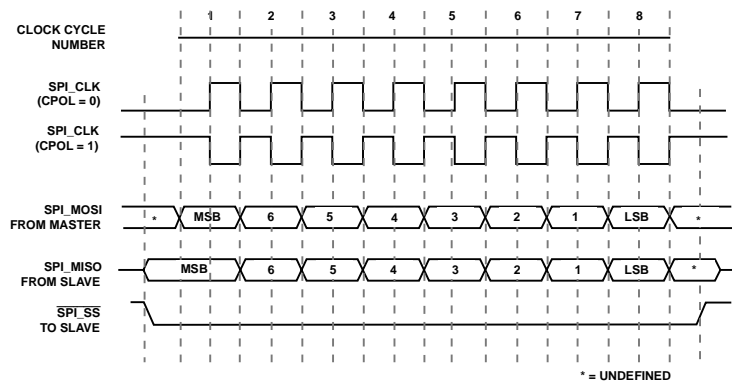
CLOCK CYCLE NUMBER

1 2 3 4 5 6 7 8

SPI_CLK (CPOL = 0)

SPI_CLK (CPOL = 1)

SPI_MOSI FROM MASTER

* MSB 6 5 4 3 2 1 LSB *

SPI_MISO FROM SLAVE

MSB 6 5 4 3 2 1 LSB *

$\overline{\text{SPI\_SS}}$ TO SLAVE

* = UNDEFINED